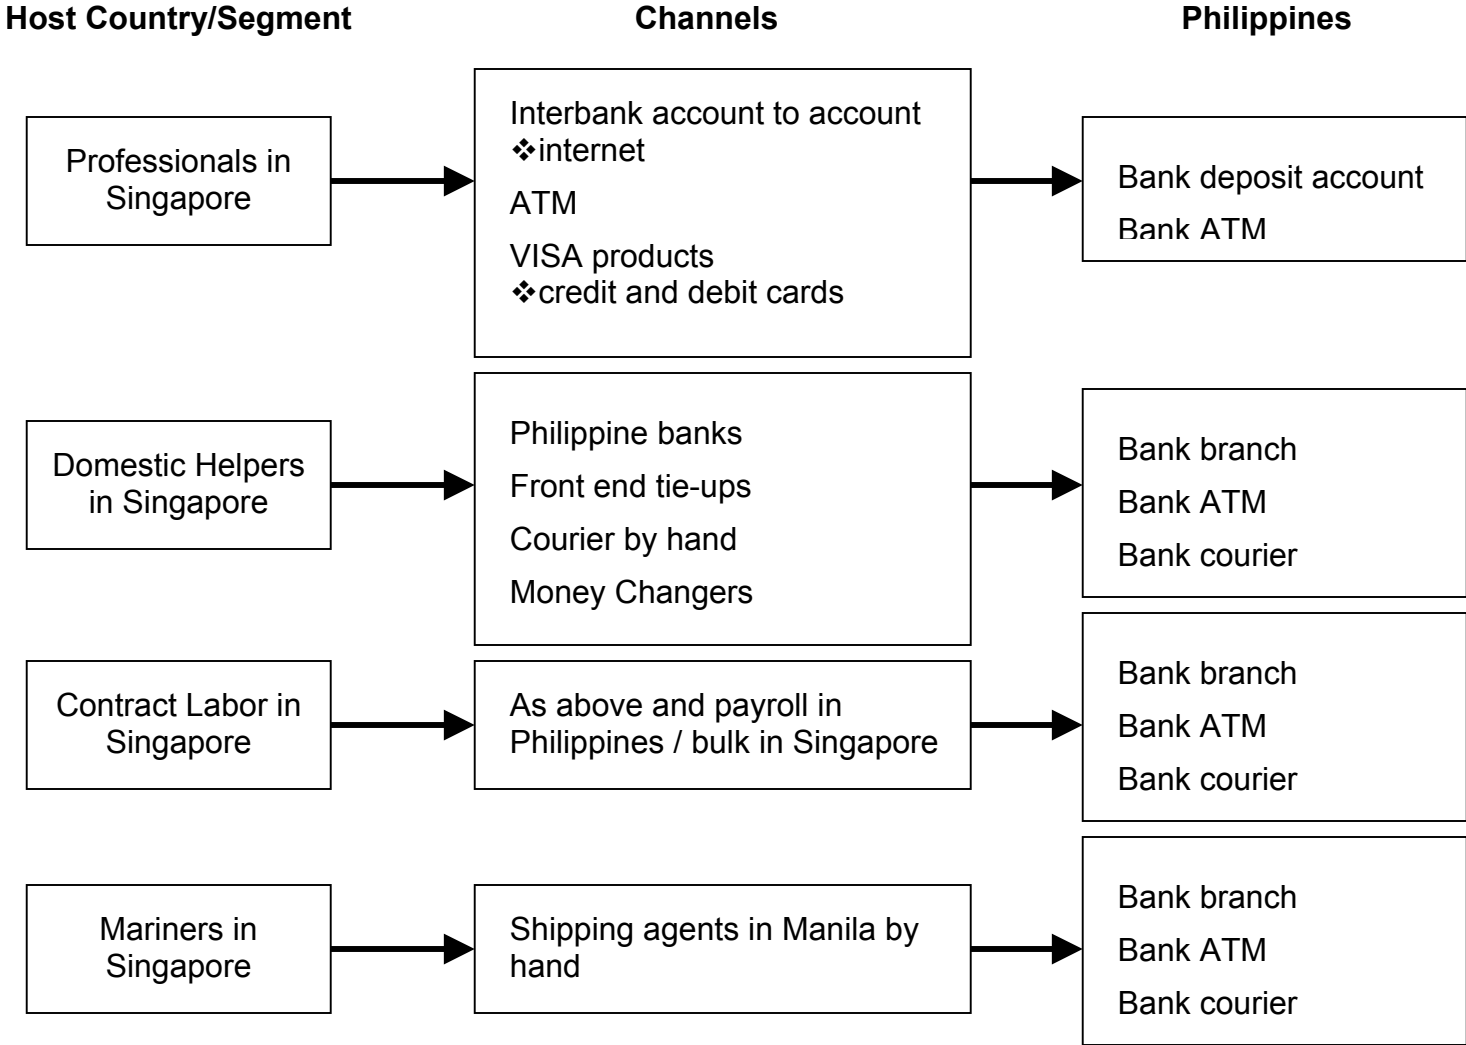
Host Country/Segment

Channels

Philippines

Professionals in Singapore

Interbank account to account
❖internet

ATM

VISA products
❖credit and debit cards

Bank deposit account

Bank ATM

Domestic Helpers in Singapore

Philippine banks

Front end tie-ups

Courier by hand

Money Changers

Bank branch

Bank ATM

Bank courier

Contract Labor in Singapore

As above and payroll in Philippines / bulk in Singapore

Bank branch

Bank ATM

Bank courier

Mariners in Singapore

Shipping agents in Manila by hand

Bank branch

Bank ATM

Bank courier